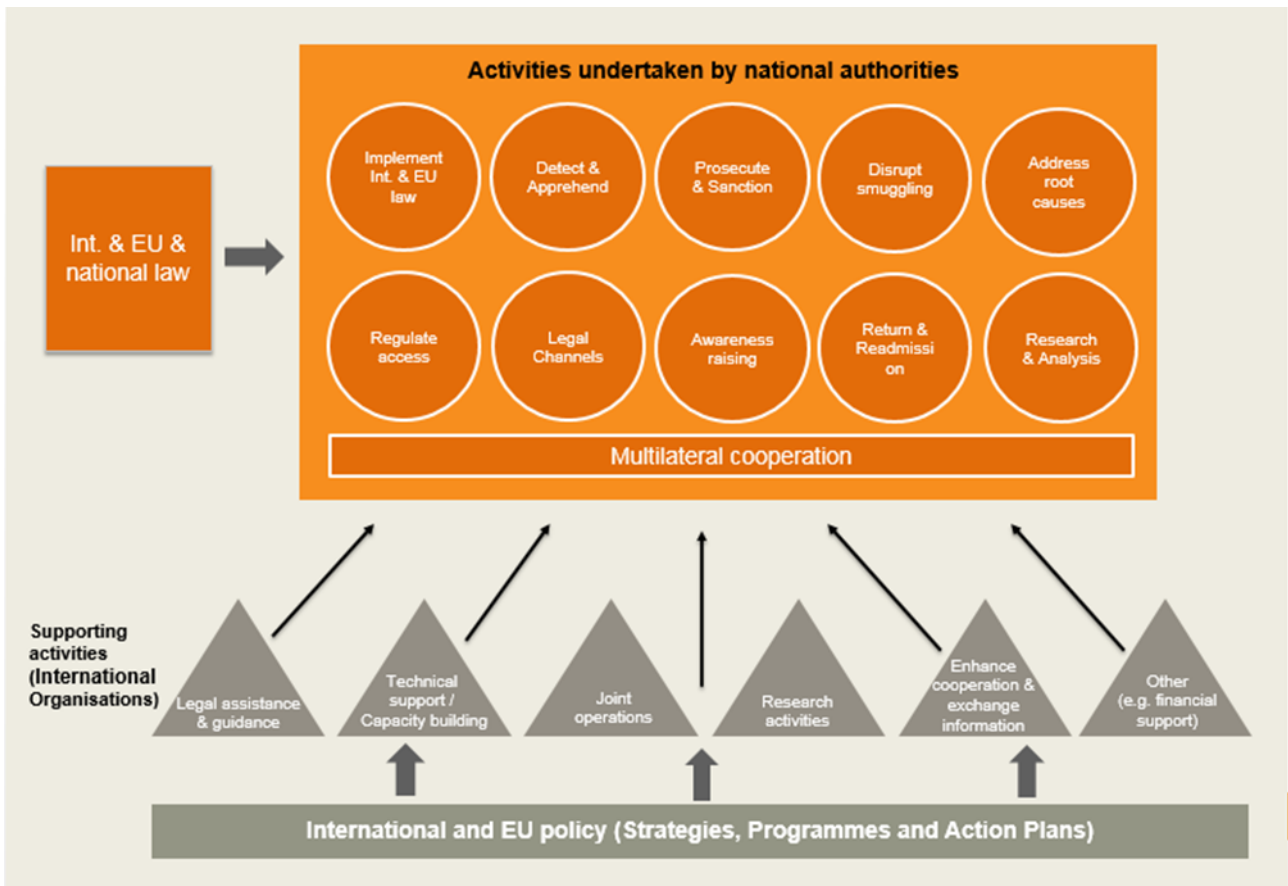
Activities undertaken by national authorities

Int. & EU & national law

Implement Int. & EU law

Detect & Apprehend

Prosecute & Sanction

Disrupt smuggling

Address root causes

Regulate access

Legal Channels

Awareness raising

Return & Readmissi on

Research & Analysis

Multilateral cooperation

Supporting activities (International Organisations)

Legal assistance & guidance

Technical support / Capacity building

Joint operations

Research activities

Enhance cooperation & exchange information

Other (e.g. financial support)

International and EU policy (Strategies, Programmes and Action Plans)